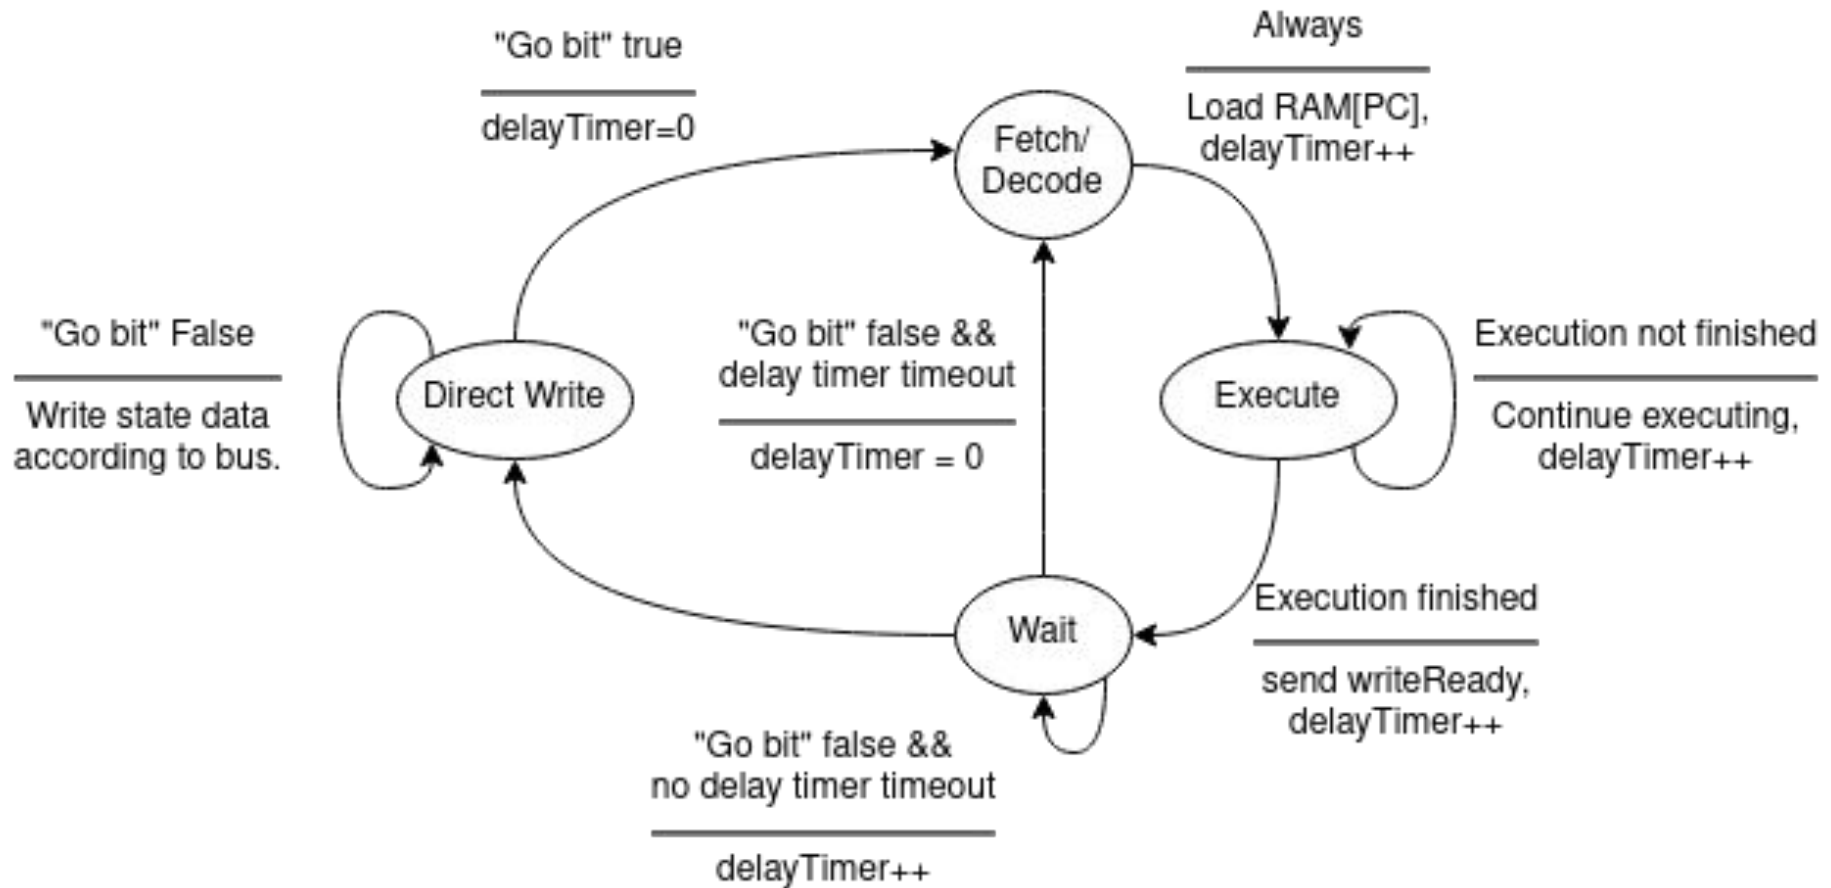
"Go bit" true

delayTimer=0

Always

Load RAM[PC], delayTimer++

Fetch/ Decode

"Go bit" False

Write state data according to bus.

Direct Write

"Go bit" false && delay timer timeout

delayTimer = 0

Execute

Execution not finished

Continue executing, delayTimer++

Wait

Execution finished

send writeReady, delayTimer++

"Go bit" false && no delay timer timeout

delayTimer++